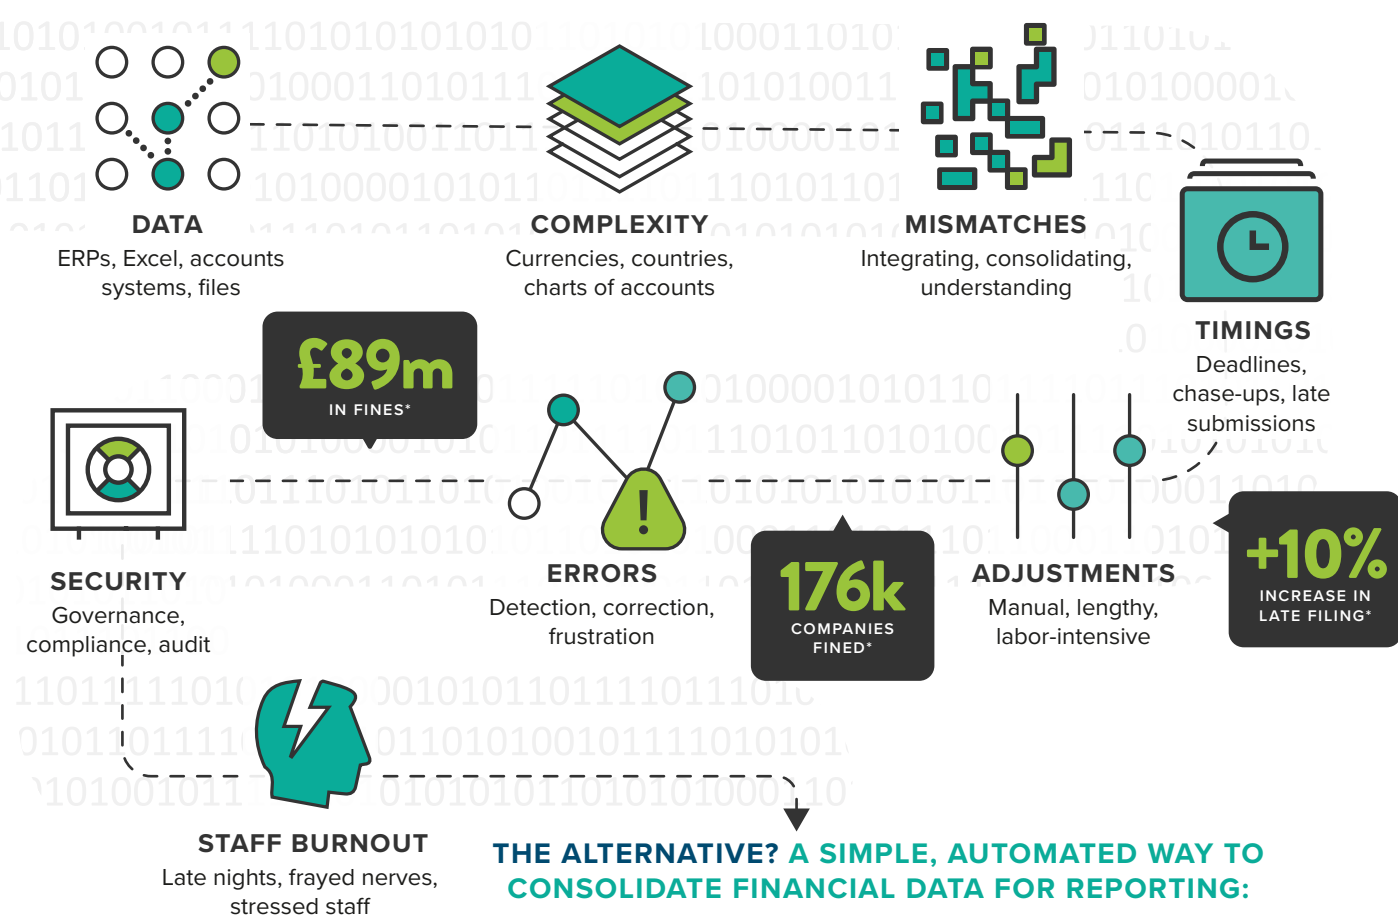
DATA
ERPs, Excel, accounts systems, files

COMPLEXITY
Currencies, countries, charts of accounts

MISMATCHES
Integrating, consolidating, understanding

TIMINGS
Deadlines, chase-ups, late submissions

£89m
IN FINES*

SECURITY
Governance, compliance, audit

ERRORS
Detection, correction, frustration

176k
COMPANIES FINED*

ADJUSTMENTS
Manual, lengthy, labor-intensive

+10%
INCREASE IN LATE FILING*

STAFF BURNOUT
Late nights, frayed nerves, stressed staff

THE ALTERNATIVE? A SIMPLE, AUTOMATED WAY TO CONSOLIDATE FINANCIAL DATA FOR REPORTING: